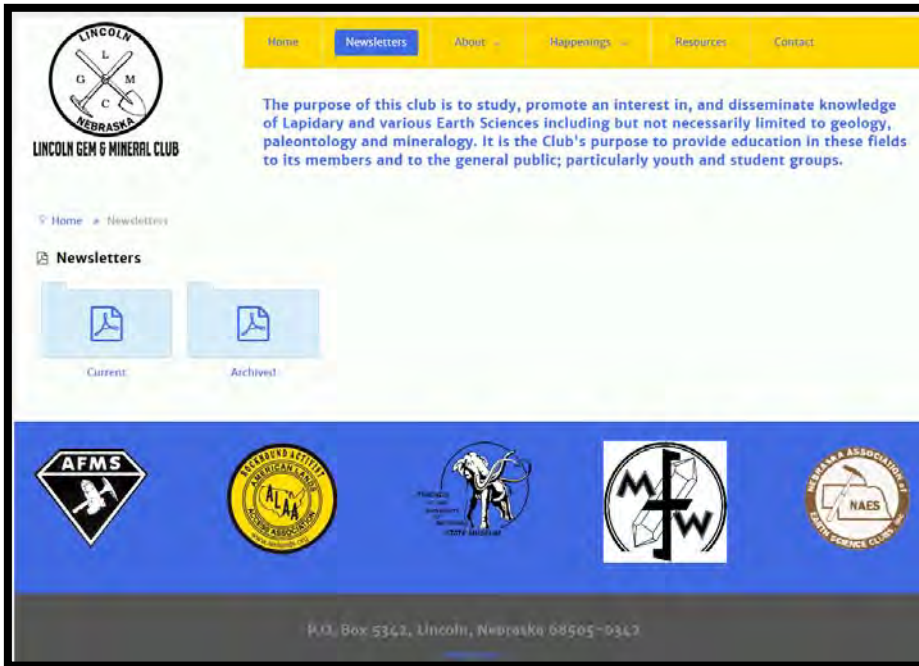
LINCOLN
L
G M
C
NEBRASKA
LINCOLN GEM & MINERAL CLUB

Home Newsletters About Happenings Resources Contact

The purpose of this club is to study, promote an interest in, and disseminate knowledge of Lapidary and various Earth Sciences including but not necessarily limited to geology, paleontology and mineralogy. It is the Club's purpose to provide education in these fields to its members and to the general public; particularly youth and student groups.

Home » Newsletters

Newsletters

Current

Archives

AFMS

ROCKHOUND ACTIVIST
AMERICAN LANDS ACCESS ASSOCIATION
ALAA
www.amlands.org

FRIENDS OF THE UNIVERSITY OF NEBRASKA STATE MUSEUM

M F W

NEBRASKA ASSOCIATION OF EARTH SCIENCE CLUBS INC
NAES

P.O. Box 5342, Lincoln, Nebraska 68505-0342